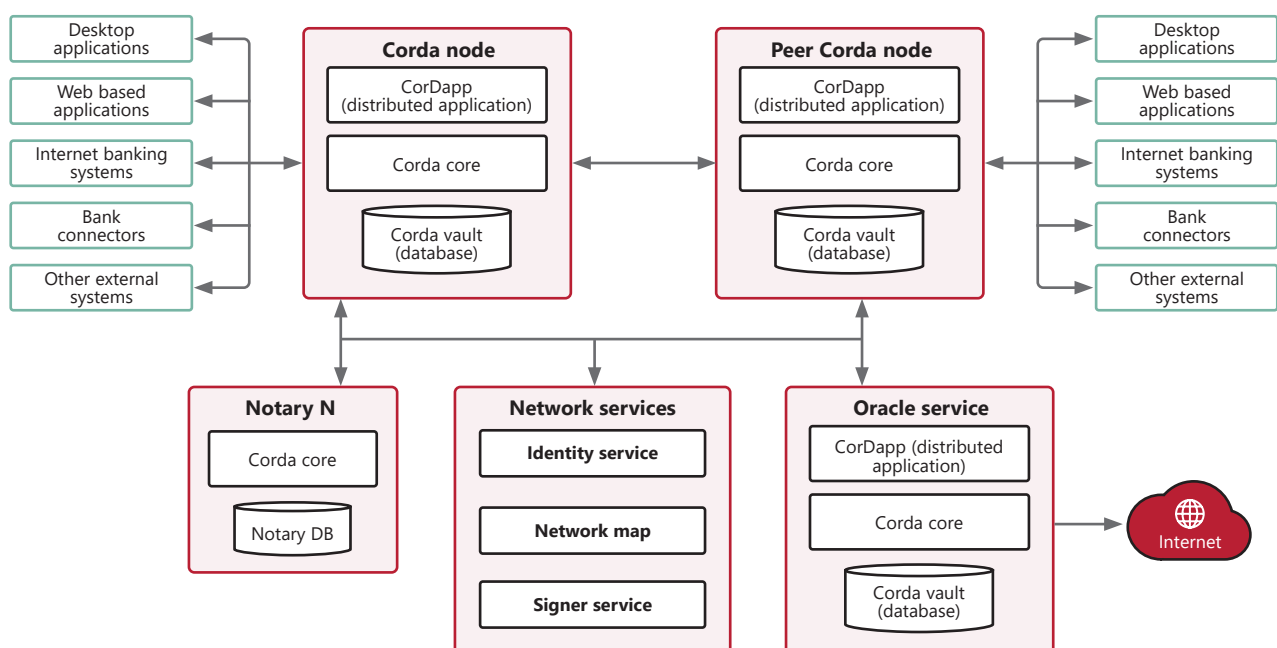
Desktop applications

Web based applications

Internet banking systems

Bank connectors

Other external systems

Corda node

CorDapp (distributed application)

Corda core

Corda vault (database)

Peer Corda node

CorDapp (distributed application)

Corda core

Corda vault (database)

Desktop applications

Web based applications

Internet banking systems

Bank connectors

Other external systems

Notary N

Corda core

Notary DB

Network services

Identity service

Network map

Signer service

Oracle service

CorDapp (distributed application)

Corda core

Corda vault (database)

Internet